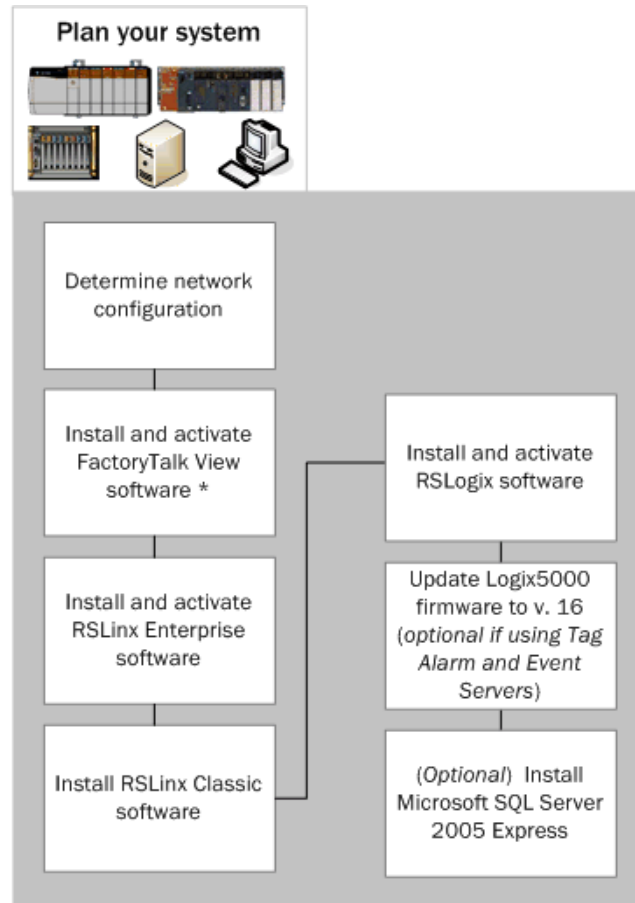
Plan your system

Determine network configuration

Install and activate FactoryTalk View software *

Install and activate RSLinx Enterprise software

Install RSLinx Classic software

Install and activate RSLogix software

Update Logix5000 firmware to v. 16 (*optional if using Tag Alarm and Event Servers*)

(*Optional*) Install Microsoft SQL Server 2005 Express